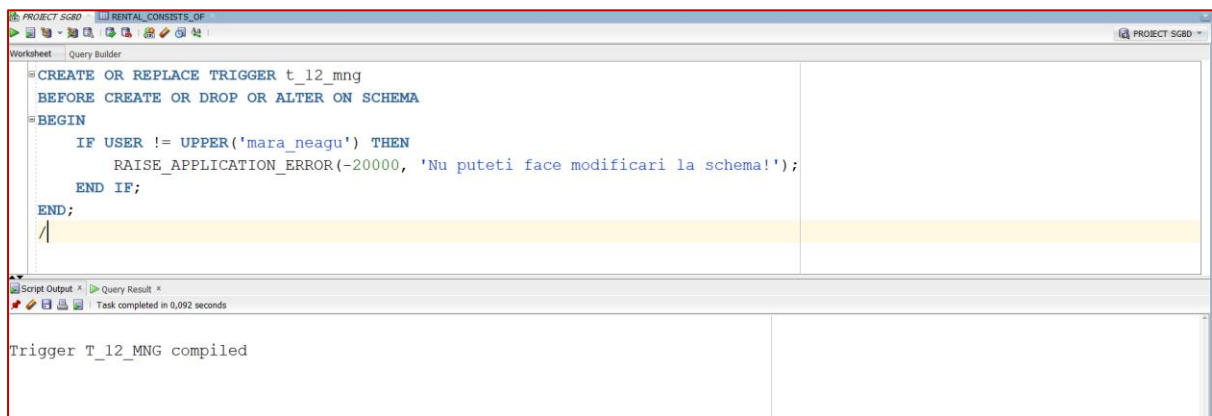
PROJECT SGBD × RENTAL_CONSISTS_OF ×

PROJECT SGBD

Worksheet Query Builder

CREATE OR REPLACE TRIGGER t_12_mng
BEFORE CREATE OR DROP OR ALTER ON SCHEMA
BEGIN
    IF USER != UPPER('mara_neagu') THEN
        RAISE_APPLICATION_ERROR(-20000, 'Nu puteti face modificari la schema!');
    END IF;
END;
/

Script Output × Query Result ×

Task completed in 0,092 seconds

Trigger T_12_MNG compiled